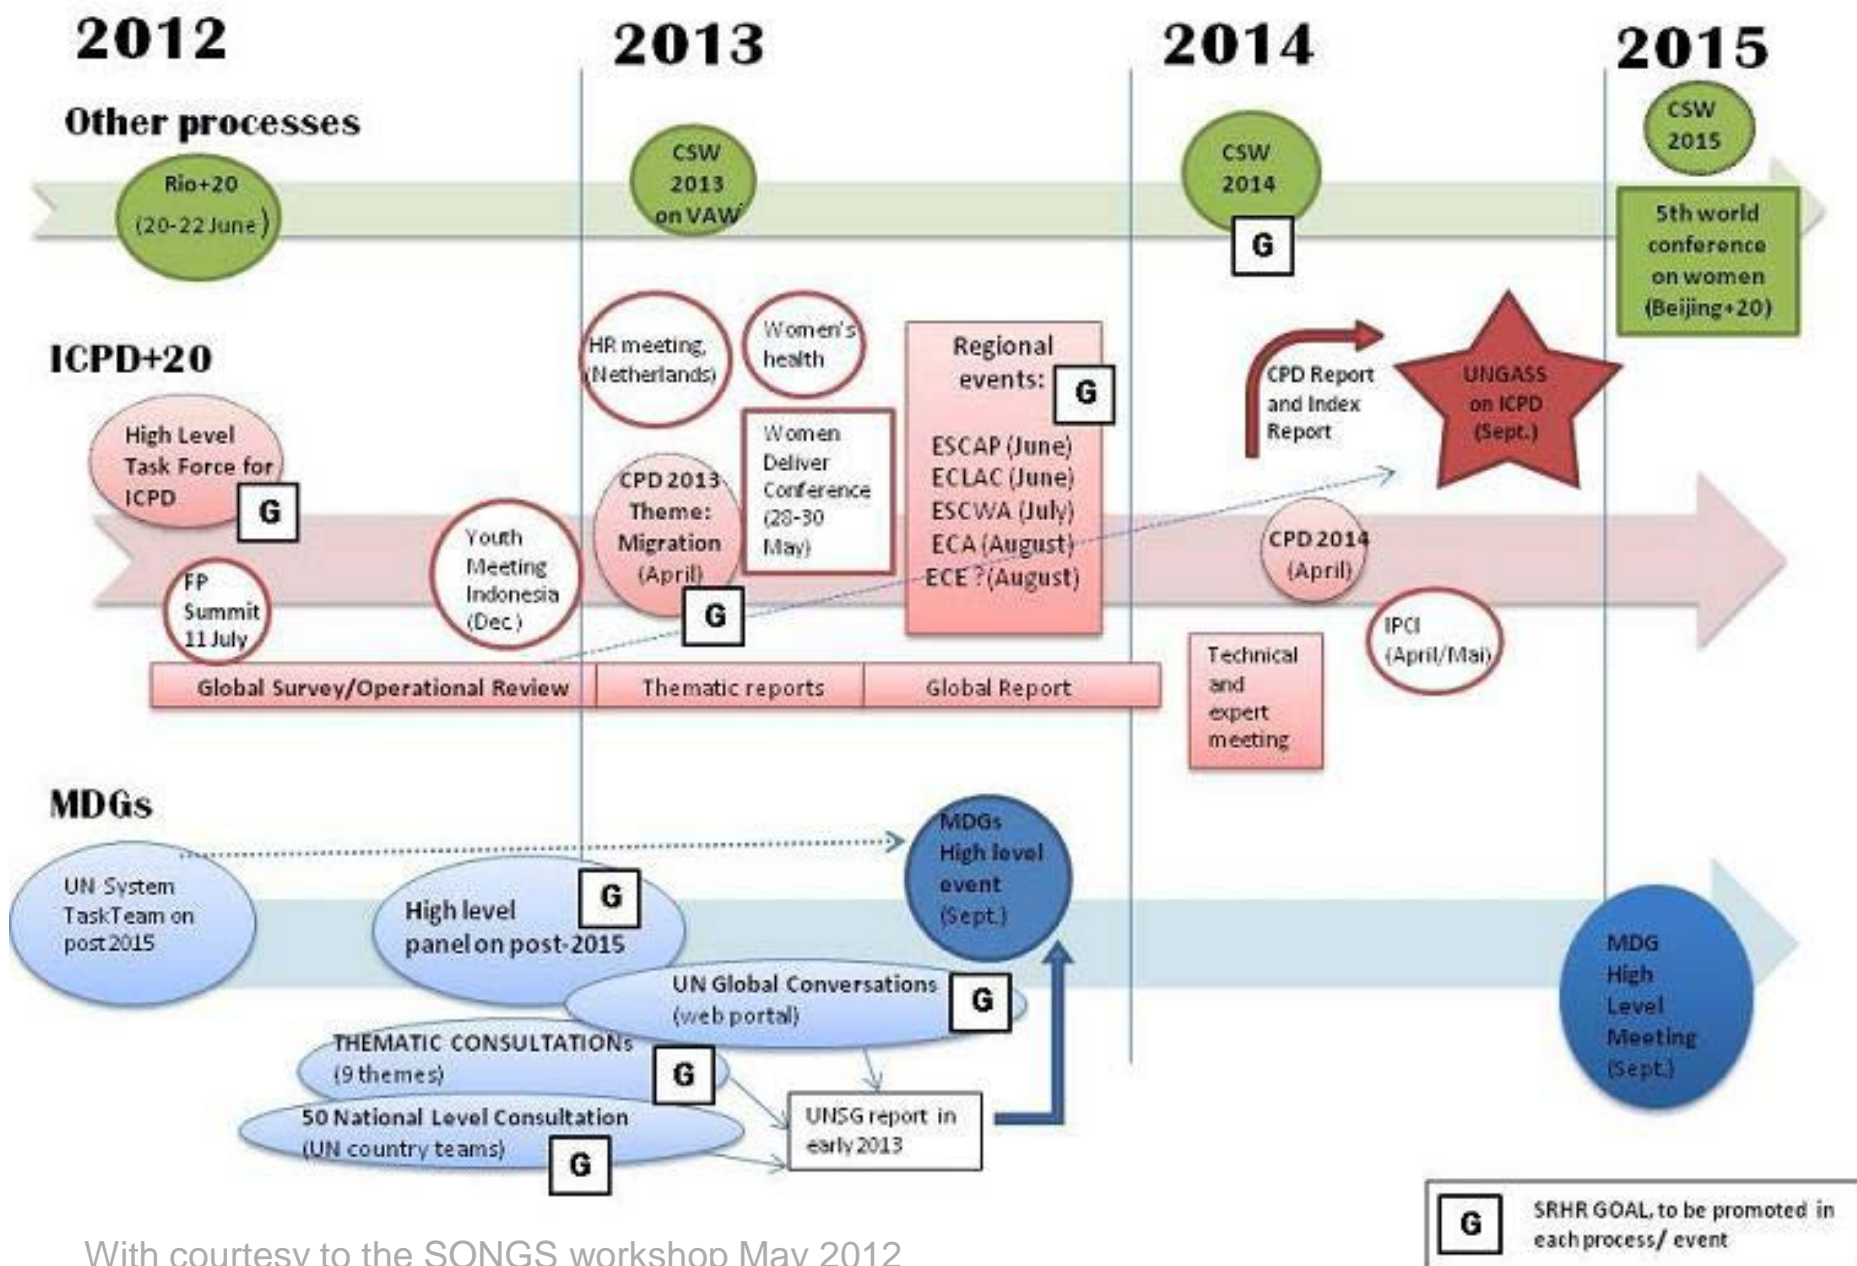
2012 2013 2014 2015

Other processes

Rio+20 (20-22 June)

CSW 2013 on VAW

CSW 2014

G

CSW 2015

5th world conference on women (Beijing+20)

ICPD+20

High Level Task Force for ICPD

G

FP Summit 11 July

Youth Meeting Indonesia (Dec.)

HR meeting, (Netherlands)

Women's health

CPD 2013 Theme: Migration (April)

G

Women Deliver Conference (28-30 May)

Regional events:

G

ESCAP (June)
ECLAC (June)
ESCWA (July)
ECA (August)
ECE ?(August)

CPD Report and Index Report

UNGASS on ICPD (Sept.)

CPD 2014 (April)

IPCI (April/Mai)

Technical and expert meeting

Global Survey/Operational Review | Thematic reports | Global Report

MDGs

UN System TaskTeam on post 2015

High level panel on post-2015

G

MDGs High level event (Sept.)

UN Global Conversations (web portal)

G

THEMATIC CONSULTATIONS (9 themes)

G

50 National Level Consultation (UN country teams)

G

UNSG report in early 2013

MDG High Level Meeting (Sept.)

G SRHR GOAL, to be promoted in each process/ event

With courtesy to the SONGS workshop May 2012